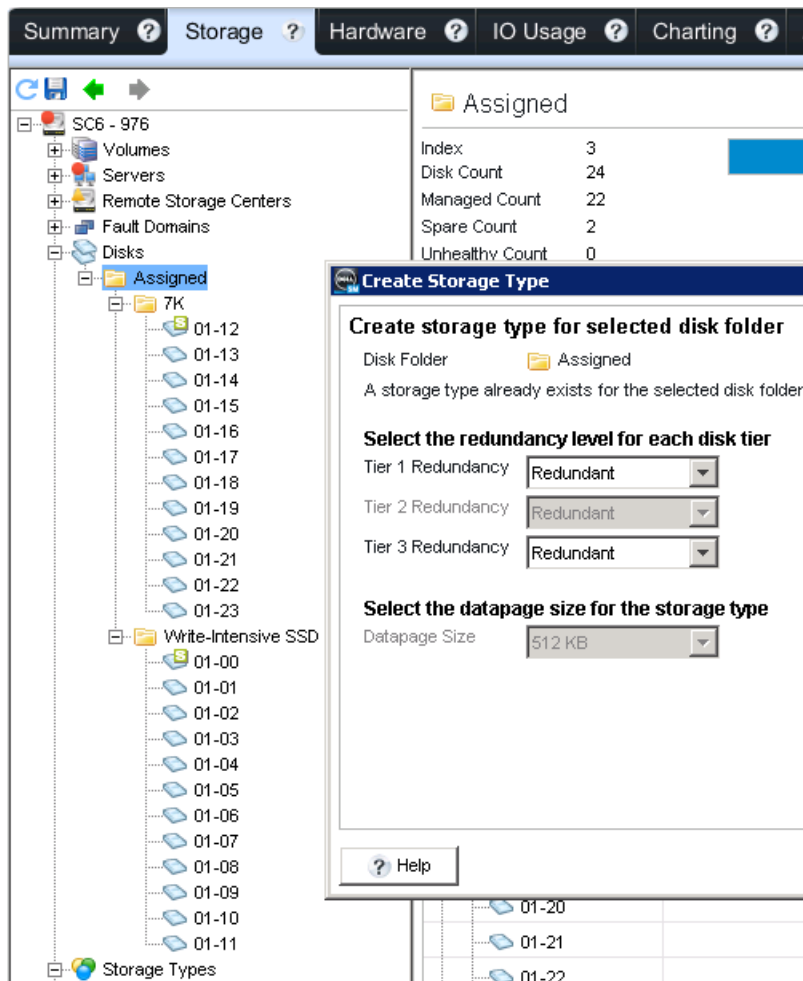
Summary ? Storage ? Hardware ? IO Usage ? Charting ?

SC6 - 976
Volumes
Servers
Remote Storage Centers
Fault Domains
Disks
Assigned
7K
01-12
01-13
01-14
01-15
01-16
01-17
01-18
01-19
01-20
01-21
01-22
01-23
Write-Intensive SSD
01-00
01-01
01-02
01-03
01-04
01-05
01-06
01-07
01-08
01-09
01-10
01-11
Storage Types

Assigned

| Index | 3 |
|---|---|
| Disk Count | 24 |
| Managed Count | 22 |
| Spare Count | 2 |
| Unhealthy Count | 0 |

Create Storage Type

Create storage type for selected disk folder

Disk Folder Assigned

A storage type already exists for the selected disk folder

Select the redundancy level for each disk tier

Tier 1 Redundancy Redundant

Tier 2 Redundancy Redundant

Tier 3 Redundancy Redundant

Select the datapage size for the storage type

Datapage Size 512 KB

? Help

01-20
01-21
01-22